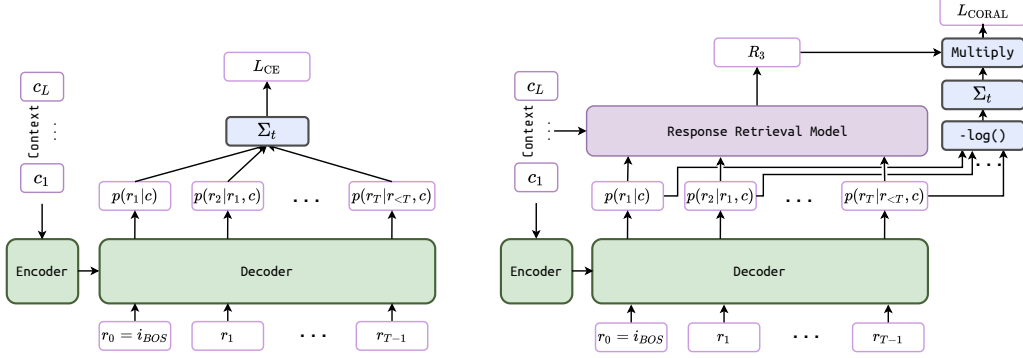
$L_{\text{CE}}$

$\Sigma_t$

$c_L$

Context

$c_1$

$p(r_1|c)$ $p(r_2|r_1, c)$ ... $p(r_T|r_{<T}, c)$

Encoder

Decoder

$r_0 = i_{BOS}$ $r_1$ ... $r_{T-1}$

$L_{\text{CORAL}}$

$R_3$

Multiply

$\Sigma_t$

-log()

$c_L$

Context

$c_1$

Response Retrieval Model

$p(r_1|c)$ $p(r_2|r_1, c)$ ... $p(r_T|r_{<T}, c)$

Encoder

Decoder

$r_0 = i_{BOS}$ $r_1$ ... $r_{T-1}$